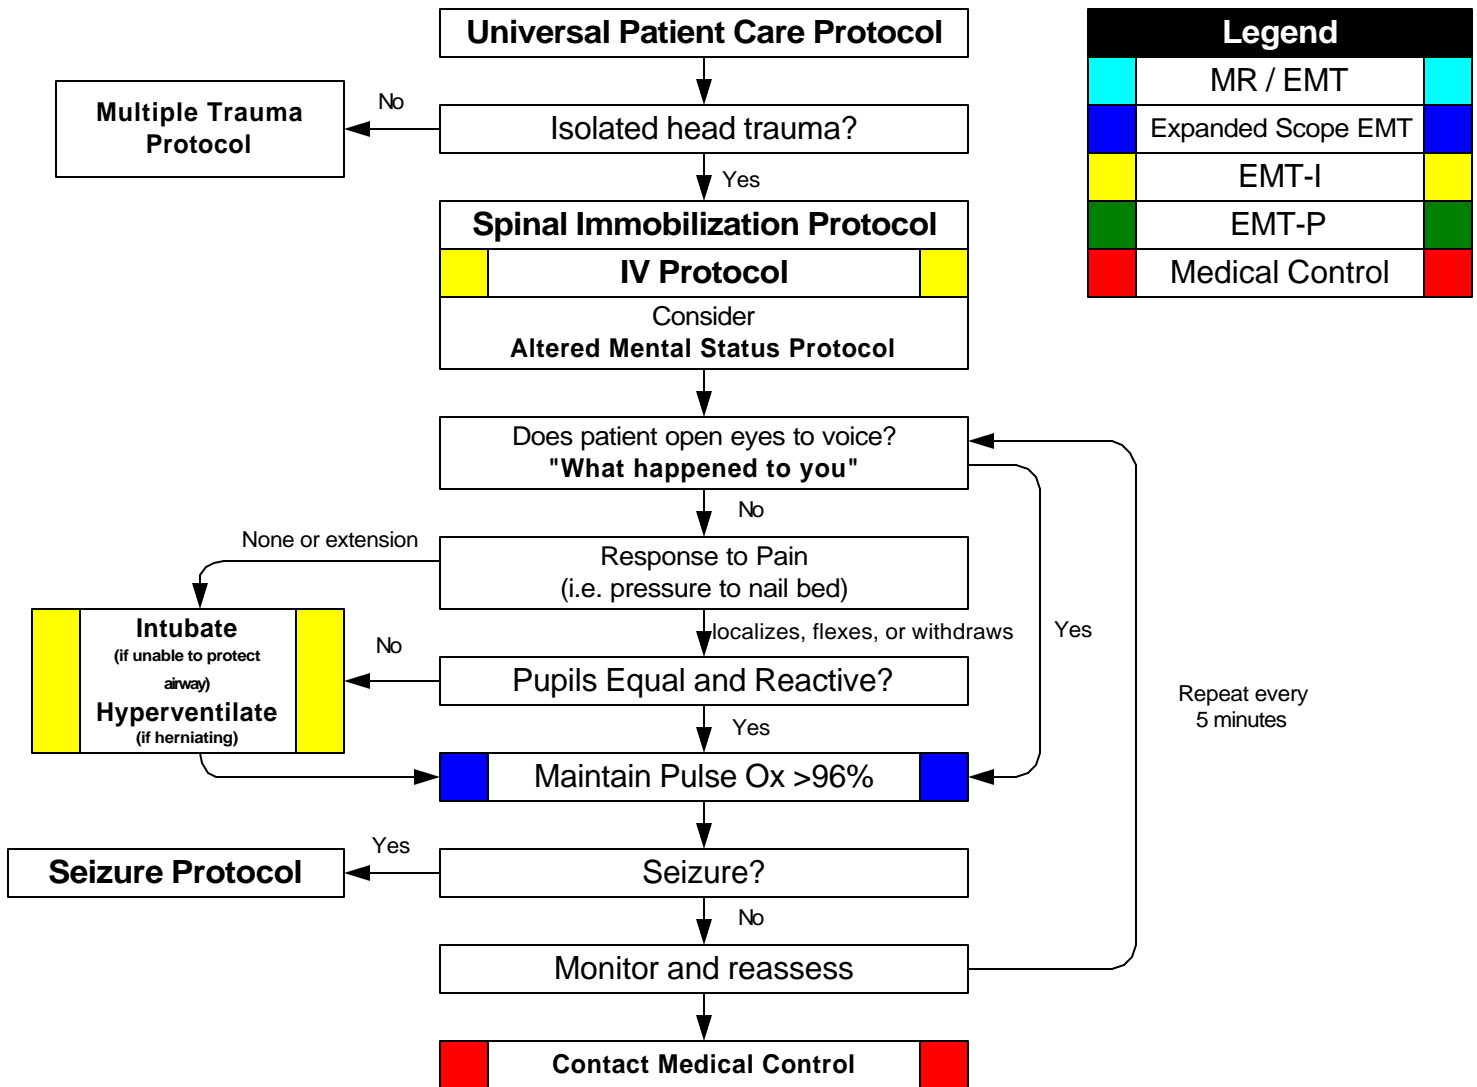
Universal Patient Care Protocol

Legend

MR / EMT

Expanded Scope EMT

EMT-I

EMT-P

Medical Control

Multiple Trauma Protocol

No

Isolated head trauma?

Yes

Spinal Immobilization Protocol

IV Protocol

Consider
Altered Mental Status Protocol

Does patient open eyes to voice?
"What happened to you"

No

None or extension

Response to Pain
(i.e. pressure to nail bed)

Intubate
(if unable to protect airway)
Hyperventilate
(if herniating)

localizes, flexes, or withdraws

Yes

No

Pupils Equal and Reactive?

Repeat every 5 minutes

Yes

Maintain Pulse Ox >96%

Yes

Seizure Protocol

Seizure?

No

Monitor and reassess

Contact Medical Control